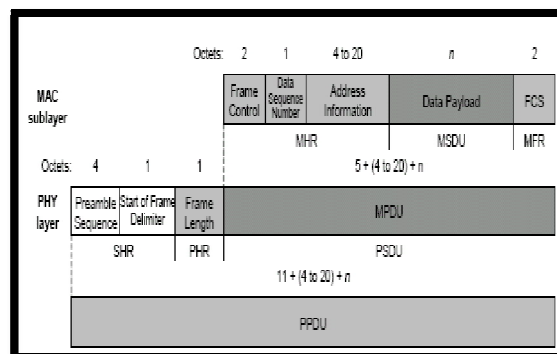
Octets: 2 1 4 to 20 n 2

MAC sublayer

| Frame Control | Data Sequence Number | Address Information | Data Payload | FCS |
|---|---|---|---|---|
| MHR | | | MSDU | MFR |

Octets: 4 1 1 5 + (4 to 20) + n

PHY layer

| Preamble Sequence | Start of Frame Delimiter | Frame Length | MPDU |
|---|---|---|---|
| SHR | | PHR | PSDU |

11 + (4 to 20) + n

PPDU